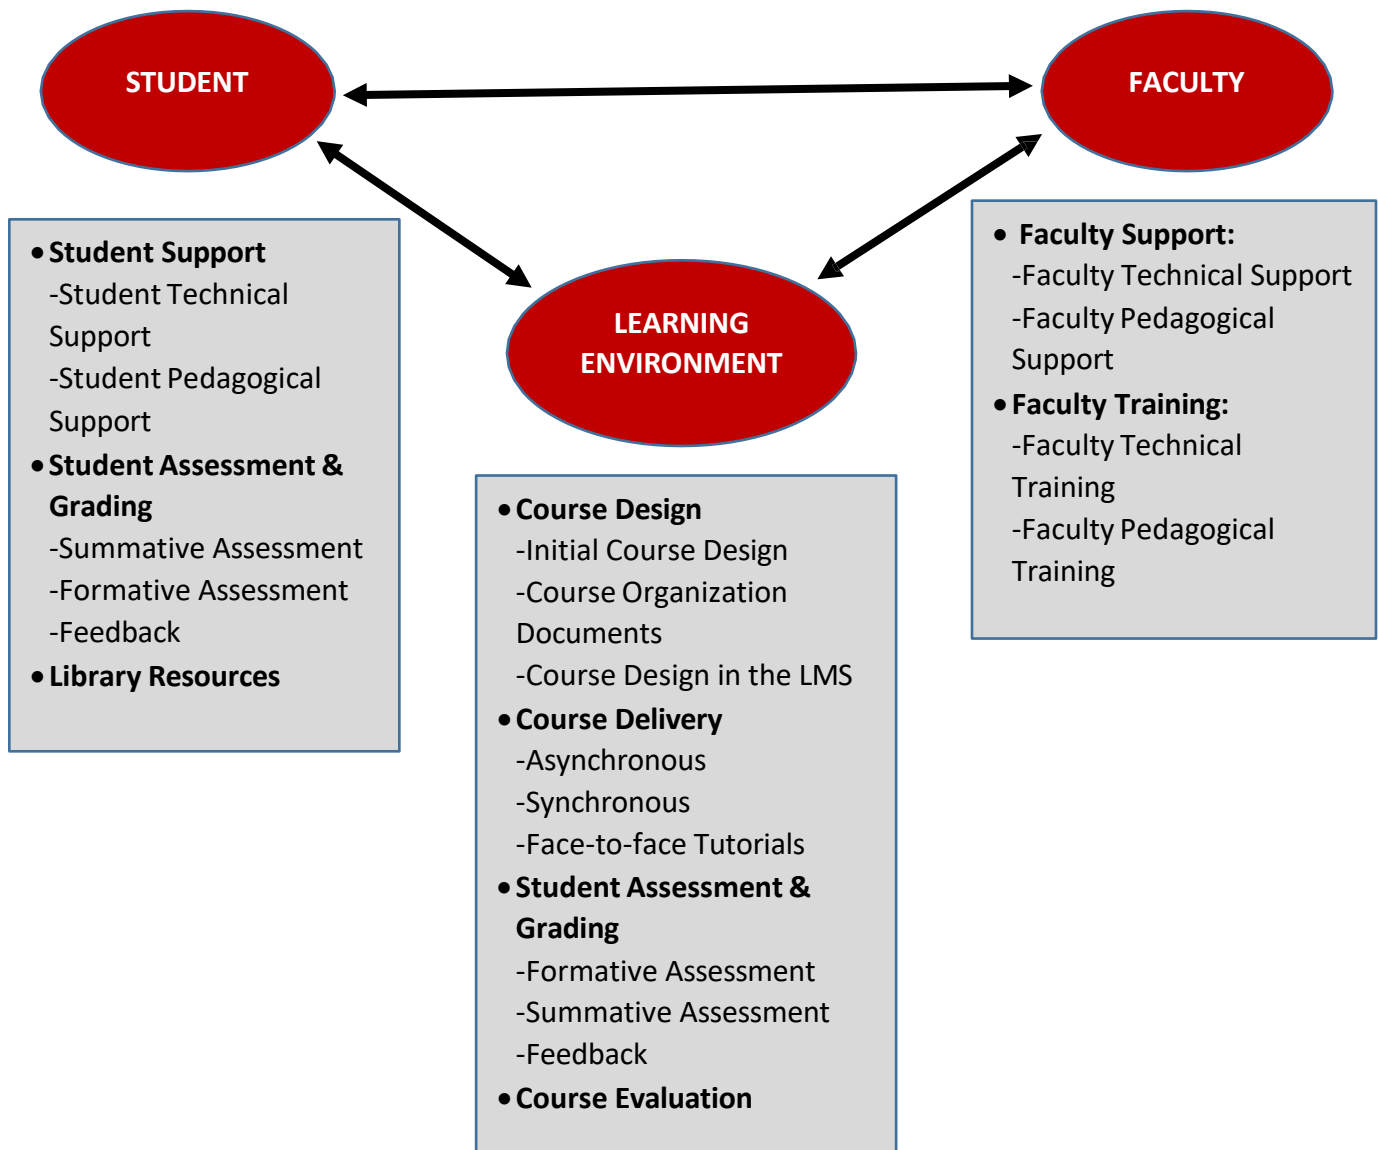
STUDENT

FACULTY

LEARNING ENVIRONMENT

• Student Support
-Student Technical Support
-Student Pedagogical Support
• Student Assessment & Grading
-Summative Assessment
-Formative Assessment
-Feedback
• Library Resources

• Course Design
-Initial Course Design
-Course Organization Documents
-Course Design in the LMS
• Course Delivery
-Asynchronous
-Synchronous
-Face-to-face Tutorials
• Student Assessment & Grading
-Formative Assessment
-Summative Assessment
-Feedback
• Course Evaluation

• Faculty Support:
-Faculty Technical Support
-Faculty Pedagogical Support
• Faculty Training:
-Faculty Technical Training
-Faculty Pedagogical Training